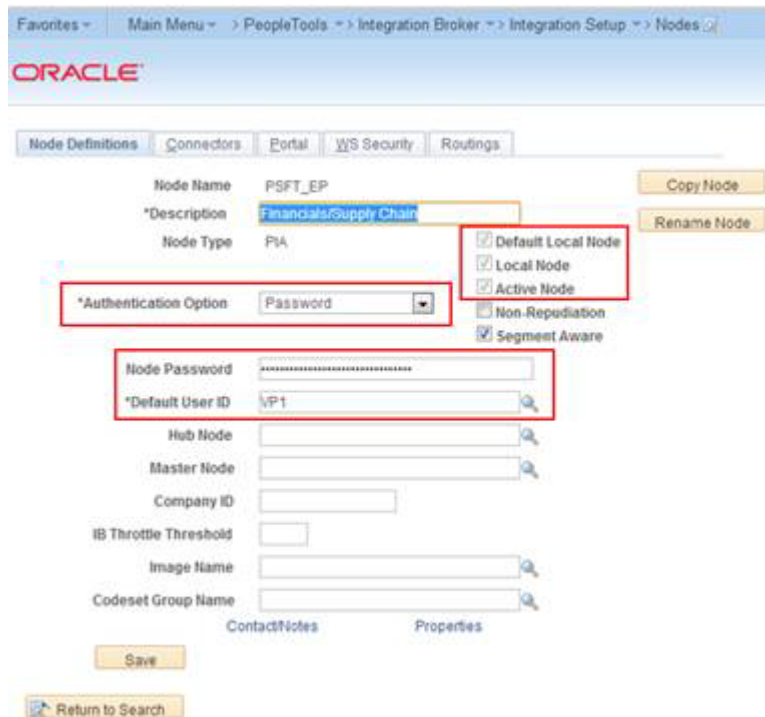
Favorites ▾ Main Menu ▾ > PeopleTools ▾ > Integration Broker ▾ > Integration Setup ▾ > Nodes

ORACLE

Node Definitions | Connectors | Portal | WS Security | Routings

Node Name PSFT_EP

*Description Financials/Supply Chain

Node Type PIA

Copy Node

Rename Node

Default Local Node

Local Node

Active Node

*Authentication Option Password

Non-Repudiation

Segment Aware

Node Password ••••••••••••••••••••••••••••••••

*Default User ID VP1

Hub Node

Master Node

Company ID

IB Throttle Threshold

Image Name

Codeset Group Name

Contact/Notes Properties

Save

Return to Search